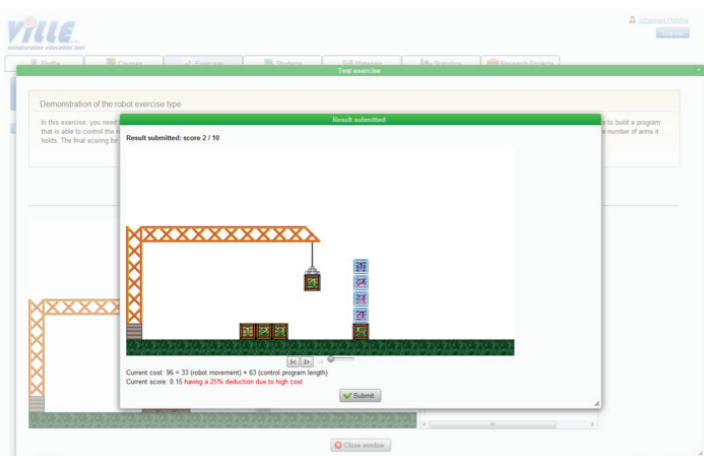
ViLLE
collaborative education tool

Johannes Holvitie
Log out

Profile
Courses
Exercises
Students
Materials
Statistics
Research Projects

Test exercise

Demonstration of the robot exercise type

In this exercise, you need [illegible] to build a program that is able to control the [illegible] number of arms it holds. The final scoring fo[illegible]

Result submitted

Result submitted: score 2 / 10

Current cost: 96 = 33 (robot movement) + 63 (control program length)
Current score: 0.15 having a 25% deduction due to high cost

Submit

Close window